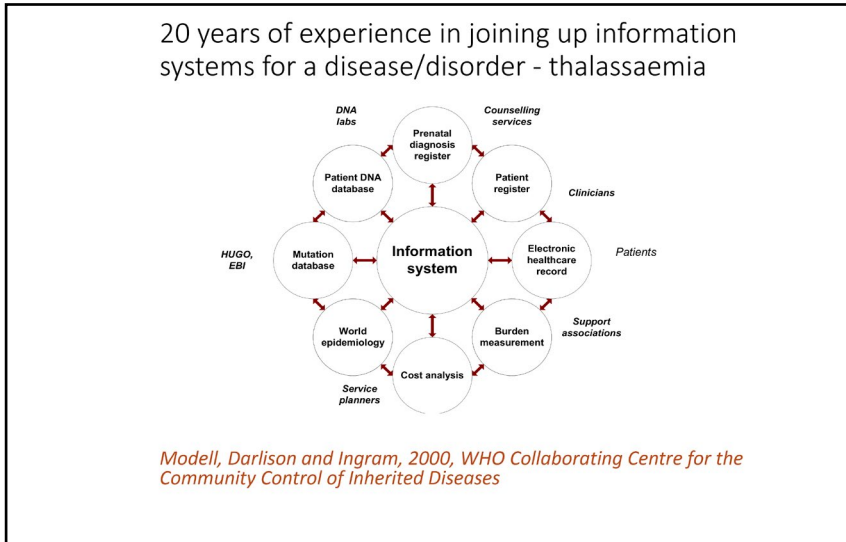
20 years of experience in joining up information systems for a disease/disorder - thalassaemia

DNA labs

Counselling services

Prenatal diagnosis register

Patient DNA database

Patient register

Clinicians

HUGO, EBI

Mutation database

Information system

Electronic healthcare record

Patients

World epidemiology

Burden measurement

Support associations

Cost analysis

Service planners

Modell, Darlison and Ingram, 2000, WHO Collaborating Centre for the Community Control of Inherited Diseases